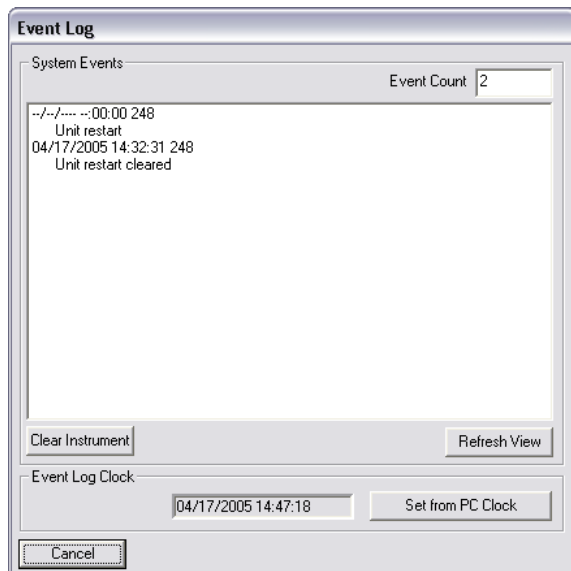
Event Log

System Events

Event Count 2

--/--/---- --:00:00 248
Unit restart
04/17/2005 14:32:31 248
Unit restart cleared

Clear Instrument

Refresh View

Event Log Clock

04/17/2005 14:47:18

Set from PC Clock

Cancel